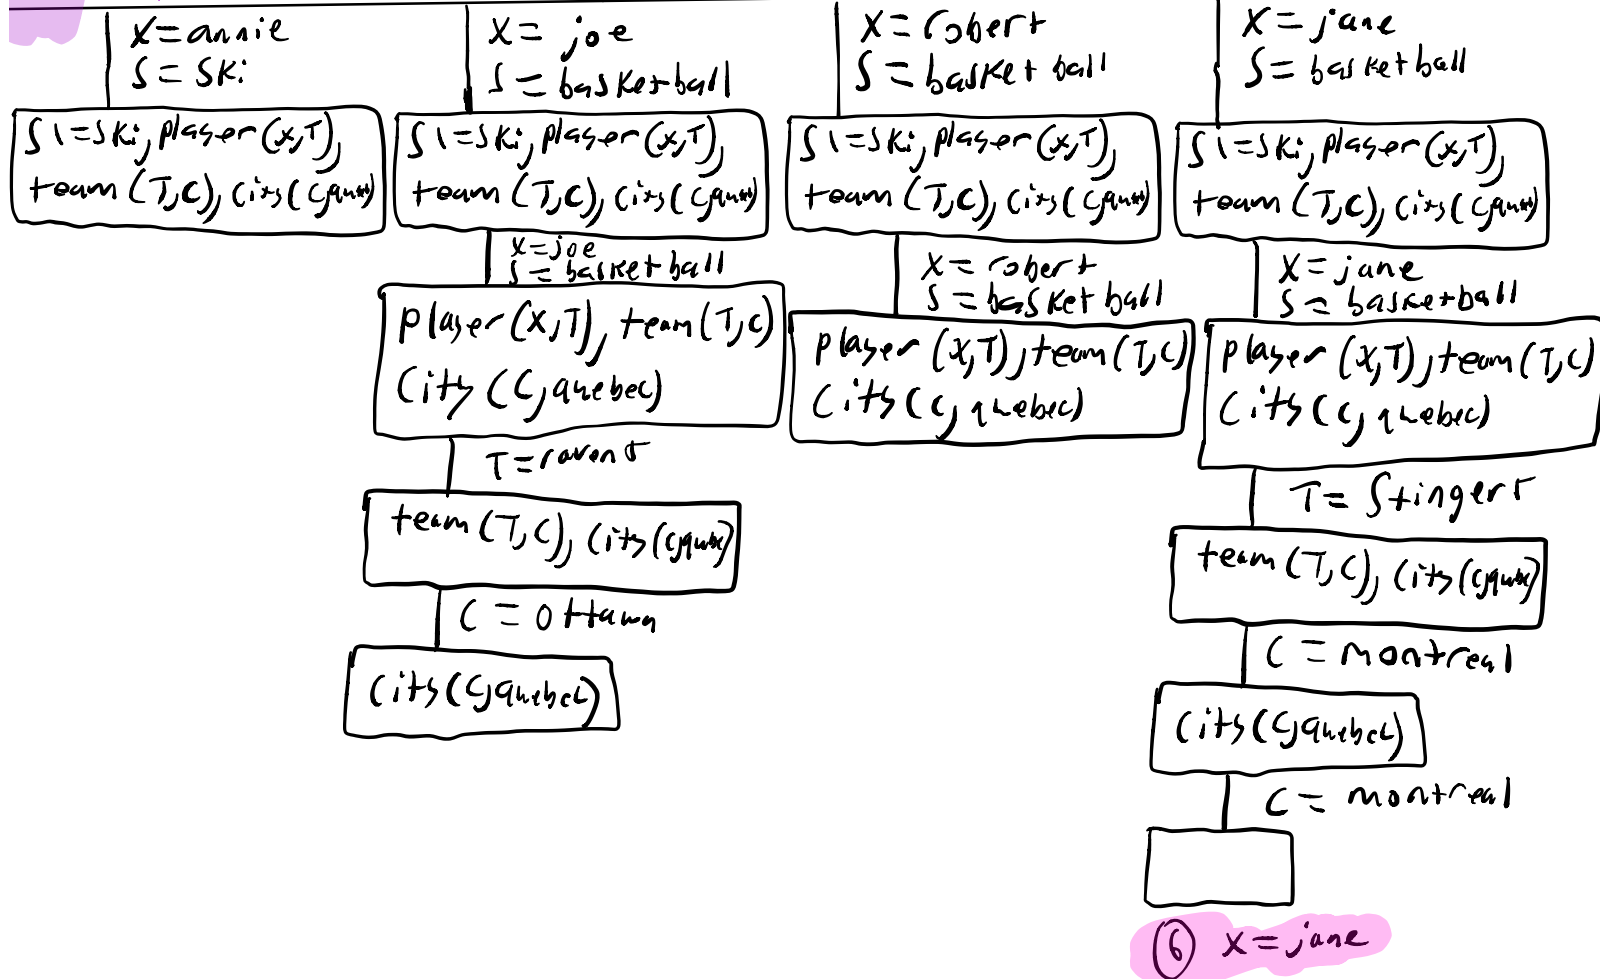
X = annie
S = ski

S \= ski, player(X,T), team(T,C), city(C,quebec)

X = joe
S = basketball

S \= ski, player(X,T), team(T,C), city(C,quebec)

X = joe
S = basketball

player(X,T), team(T,C) city(C,quebec)

T = ravens

team(T,C), city(C,quebec)

C = ottawa

city(C,quebec)

X = robert
S = basketball

S \= ski, player(X,T), team(T,C), city(C,quebec)

X = robert
S = basketball

player(X,T), team(T,C) city(C,quebec)

X = jane
S = basketball

S \= ski, player(X,T), team(T,C), city(C,quebec)

X = jane
S = basketball

player(X,T), team(T,C) city(C,quebec)

T = Stingers

team(T,C), city(C,quebec)

C = montreal

city(C,quebec)

C = montreal

(6) X = jane